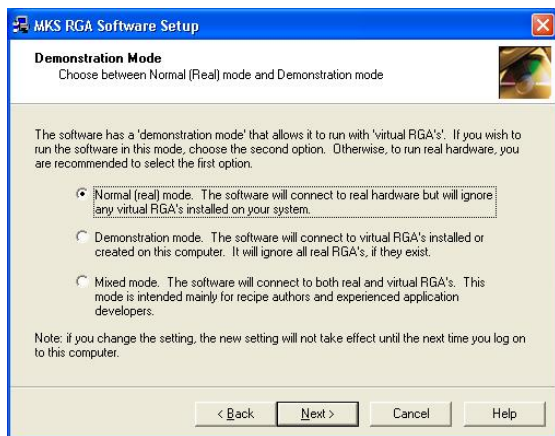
MKS RGA Software Setup

Demonstration Mode
Choose between Normal (Real) mode and Demonstration mode

The software has a 'demonstration mode' that allows it to run with 'virtual RGA's'. If you wish to run the software in this mode, choose the second option. Otherwise, to run real hardware, you are recommended to select the first option.

Normal (real) mode. The software will connect to real hardware but will ignore any virtual RGA's installed on your system.

Demonstration mode. The software will connect to virtual RGA's installed or created on this computer. It will ignore all real RGA's, if they exist.

Mixed mode. The software will connect to both real and virtual RGA's. This mode is intended mainly for recipe authors and experienced application developers.

Note: if you change the setting, the new setting will not take effect until the next time you log on to this computer.

< Back | Next > | Cancel | Help